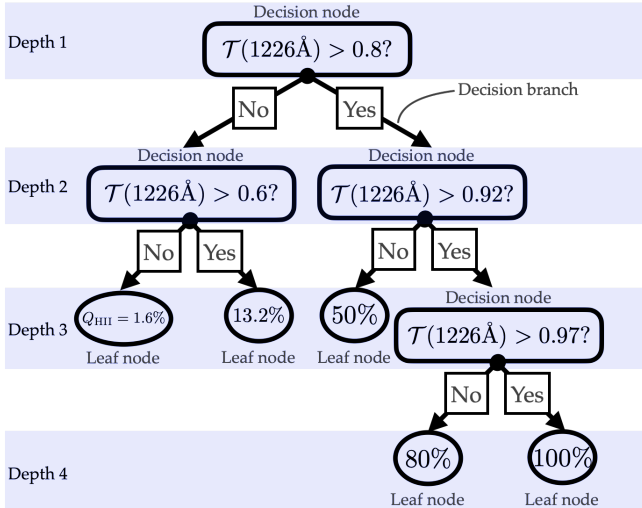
Decision node

Depth 1

$\mathcal{T}(1226\text{Å}) > 0.8?$

No

Yes

Decision branch

Decision node

Decision node

Depth 2

$\mathcal{T}(1226\text{Å}) > 0.6?$

$\mathcal{T}(1226\text{Å}) > 0.92?$

No

Yes

No

Yes

Decision node

Depth 3

$Q_{\text{HII}} = 1.6\%$

$13.2\%$

$50\%$

$\mathcal{T}(1226\text{Å}) > 0.97?$

Leaf node

Leaf node

Leaf node

No

Yes

Depth 4

$80\%$

$100\%$

Leaf node

Leaf node